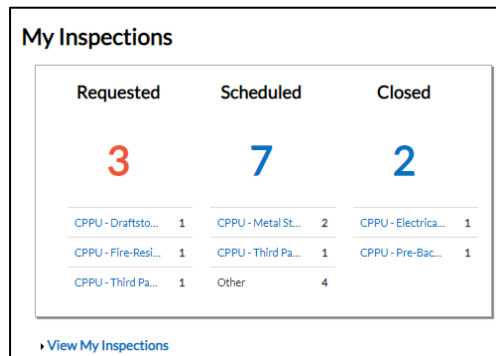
My Inspections

Requested

3

| | |
|---|---|
| CPPU - Draftsto... | 1 |
| CPPU - Fire-Resi... | 1 |
| CPPU - Third Pa... | 1 |

Scheduled

7

| | |
|---|---|
| CPPU - Metal St... | 2 |
| CPPU - Third Pa... | 1 |
| Other | 4 |

Closed

2

| | |
|---|---|
| CPPU - Electrica... | 1 |
| CPPU - Pre-Bac... | 1 |

View My Inspections